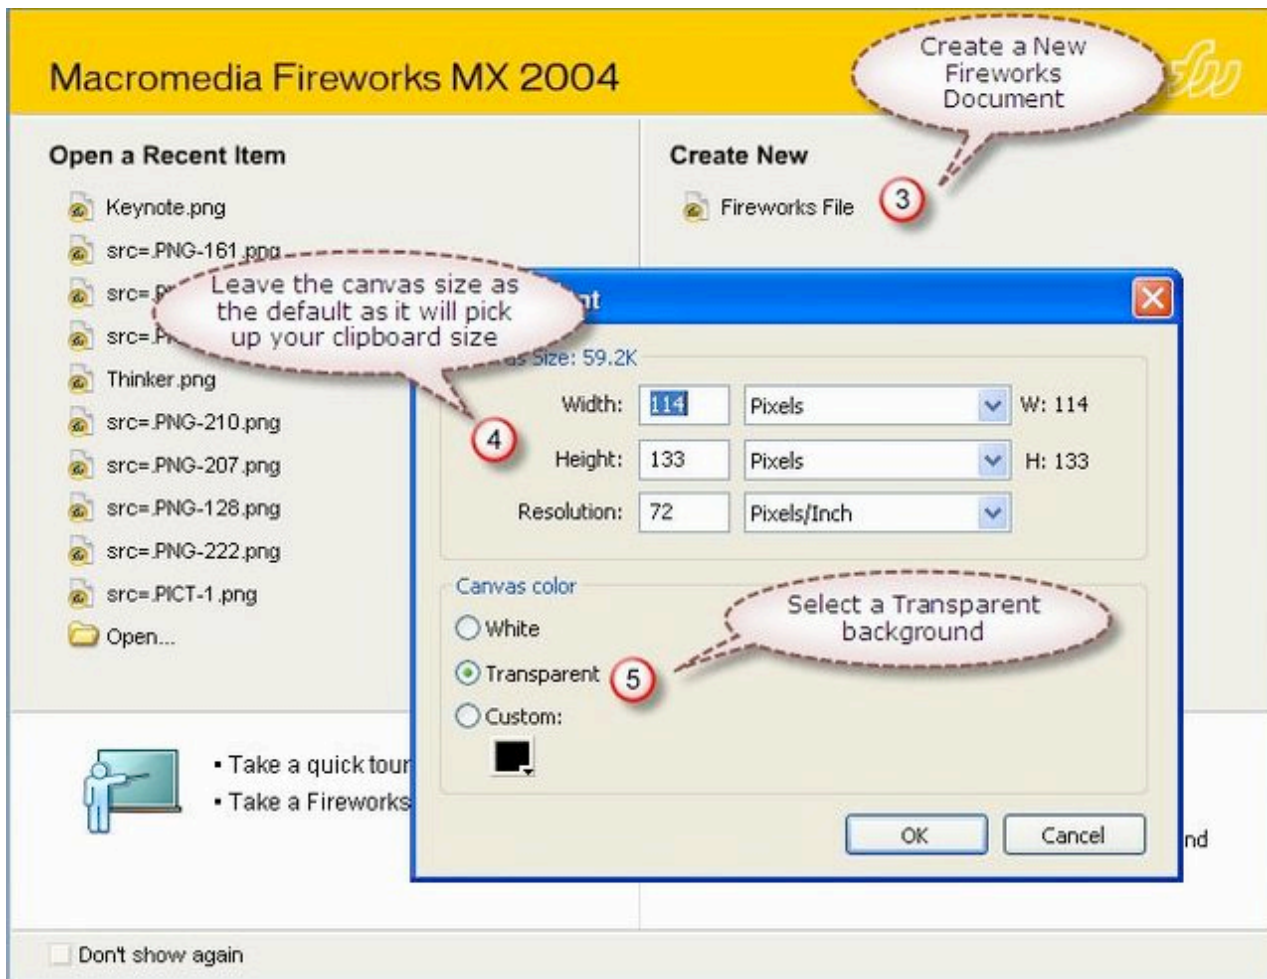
Macromedia Fireworks MX 2004

Create a New Fireworks Document

Open a Recent Item

Keynote.png

src=PNG-161.png

src=P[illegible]

src=P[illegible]

Thinker.png

src=PNG-210.png

src=PNG-207.png

src=PNG-128.png

src=PNG-222.png

src=PICT-1.png

Open...

Create New

Fireworks File

3

Leave the canvas size as the default as it will pick up your clipboard size

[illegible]nt

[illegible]s Size: 59.2K

4

Width: 114 Pixels W: 114

Height: 133 Pixels H: 133

Resolution: 72 Pixels/Inch

Canvas color

Select a Transparent background

White

Transparent

5

Custom:

• Take a quick tour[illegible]

• Take a Fireworks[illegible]

OK

Cancel

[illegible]nd

Don't show again